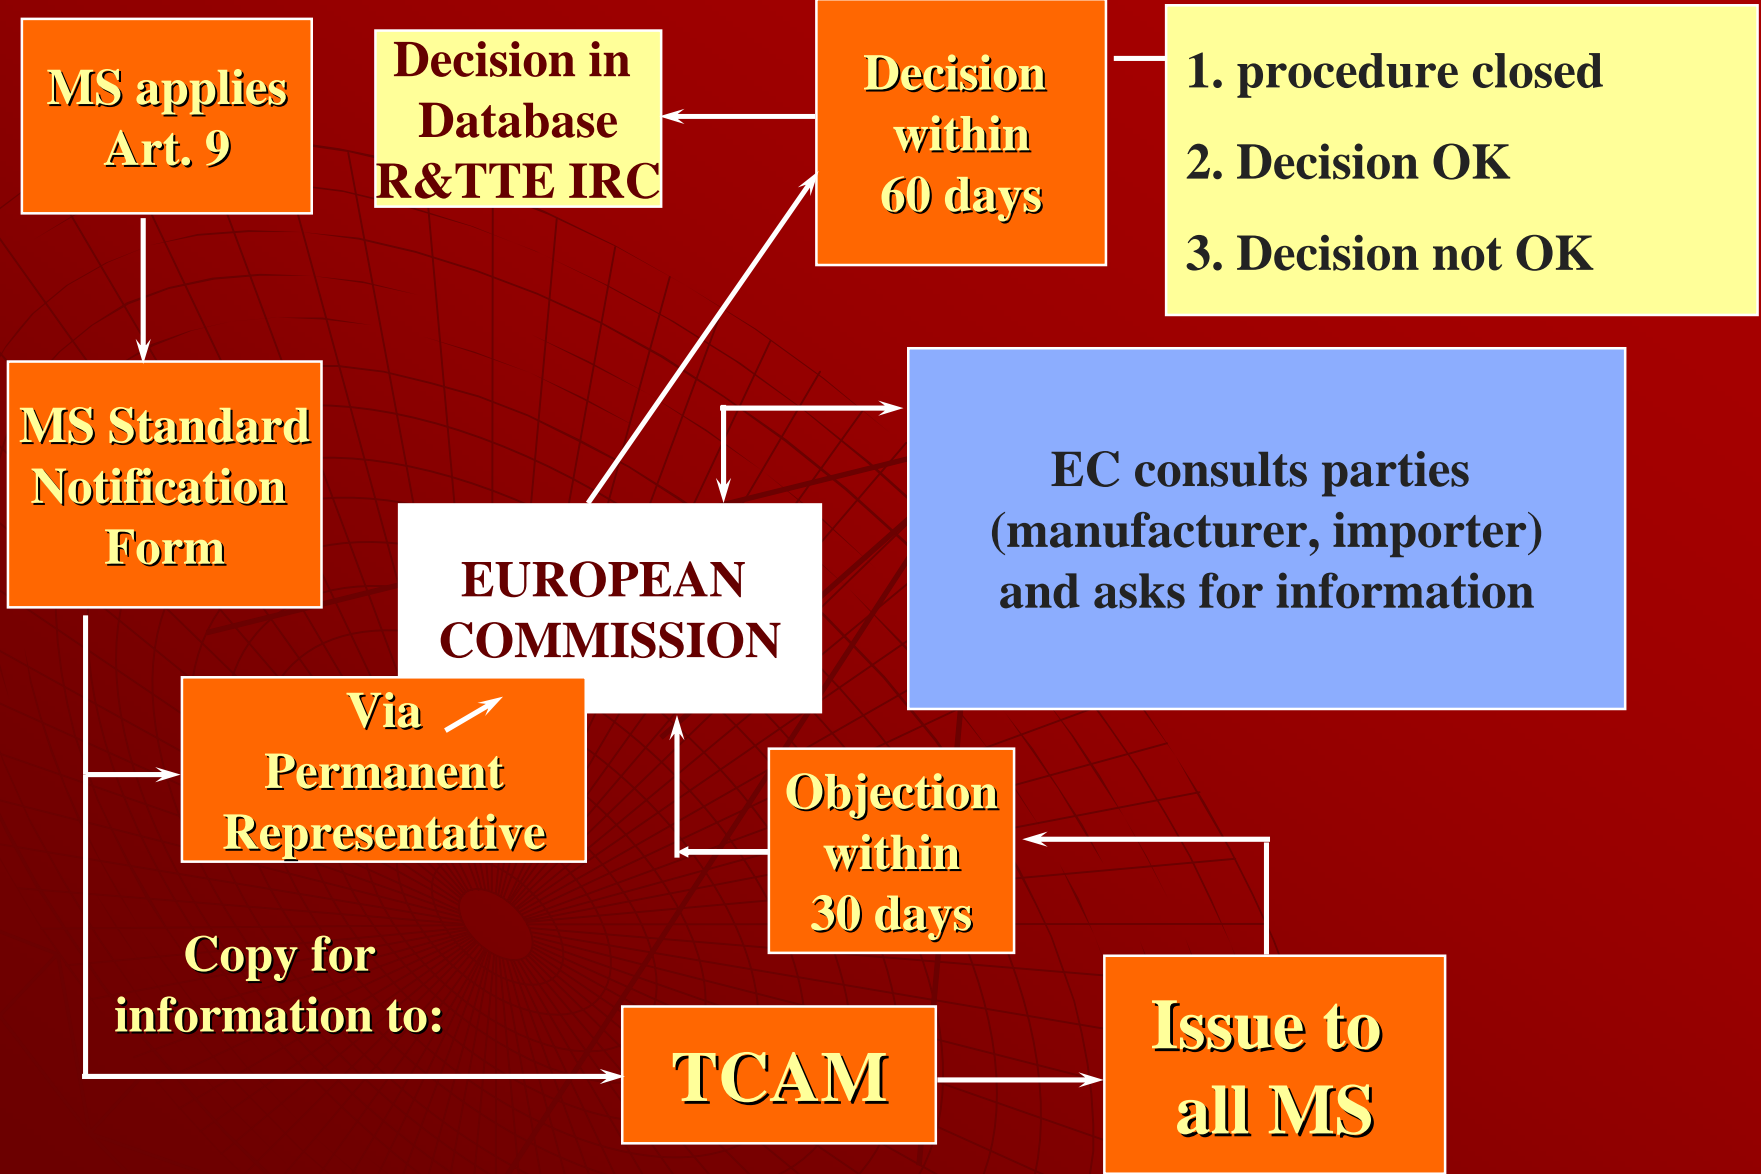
MS applies Art. 9

Decision in Database R&TTE IRC

Decision within 60 days

1. procedure closed

2. Decision OK

3. Decision not OK

MS Standard Notification Form

EUROPEAN COMMISSION

EC consults parties (manufacturer, importer) and asks for information

Via Permanent Representative

Objection within 30 days

Copy for information to:

TCAM

Issue to all MS